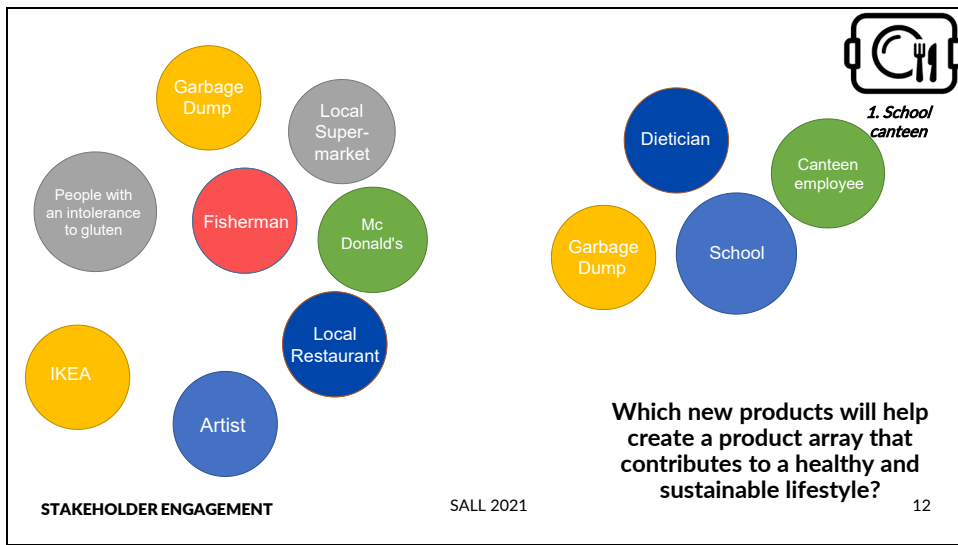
Garbage Dump

Local Supermarket

People with an intolerance to gluten

Fisherman

Mc Donald's

Local Restaurant

IKEA

Artist

1. School canteen

Dietician

Canteen employee

Garbage Dump

School

Which new products will help create a product array that contributes to a healthy and sustainable lifestyle?

STAKEHOLDER ENGAGEMENT

SALL 2021

12